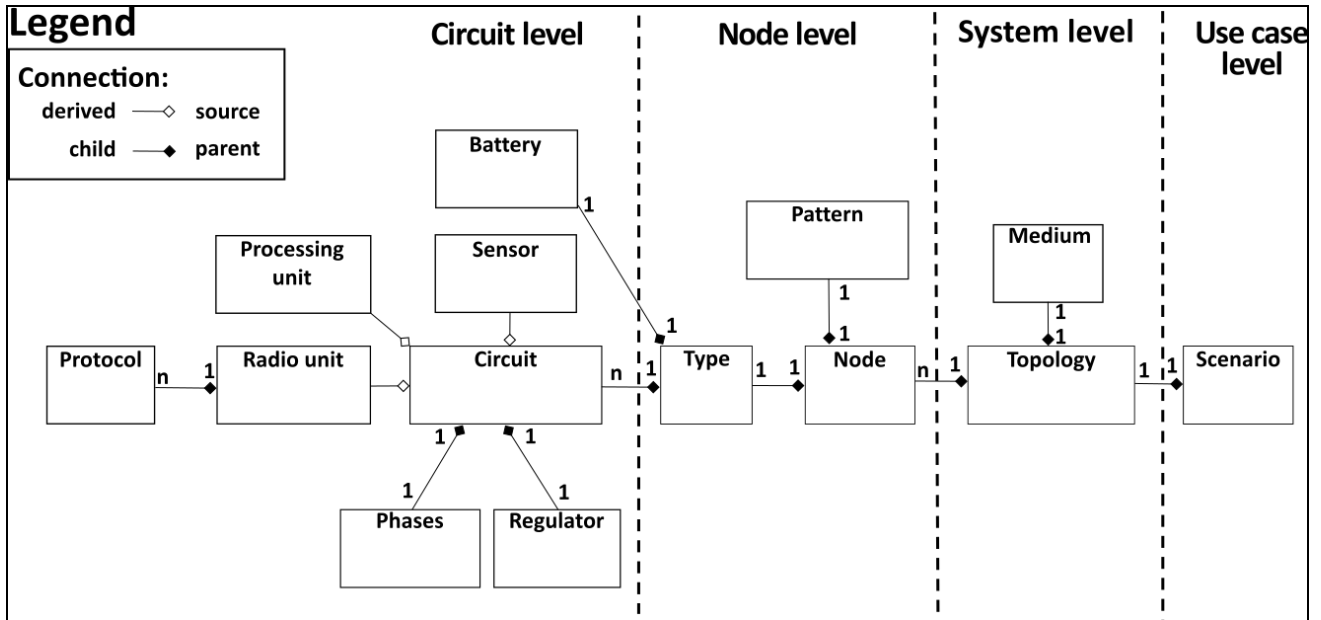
Legend

Connection:
derived source
child parent

Circuit level

Node level

System level

Use case level

Battery

1

1

Pattern

1

1

Medium

1

1

Processing unit

Sensor

Protocol

n

1

Radio unit

Circuit

n

1

Type

1

1

Node

n

1

Topology

1

1

Scenario

1

1

1

1

Phases

Regulator